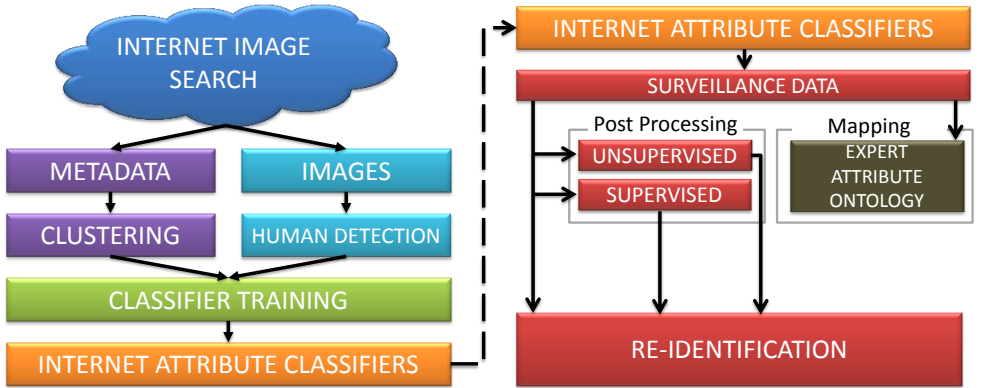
INTERNET IMAGE SEARCH

METADATA

IMAGES

CLUSTERING

HUMAN DETECTION

CLASSIFIER TRAINING

INTERNET ATTRIBUTE CLASSIFIERS

INTERNET ATTRIBUTE CLASSIFIERS

SURVEILLANCE DATA

Post Processing

UNSUPERVISED

SUPERVISED

Mapping

EXPERT ATTRIBUTE ONTOLOGY

RE-IDENTIFICATION